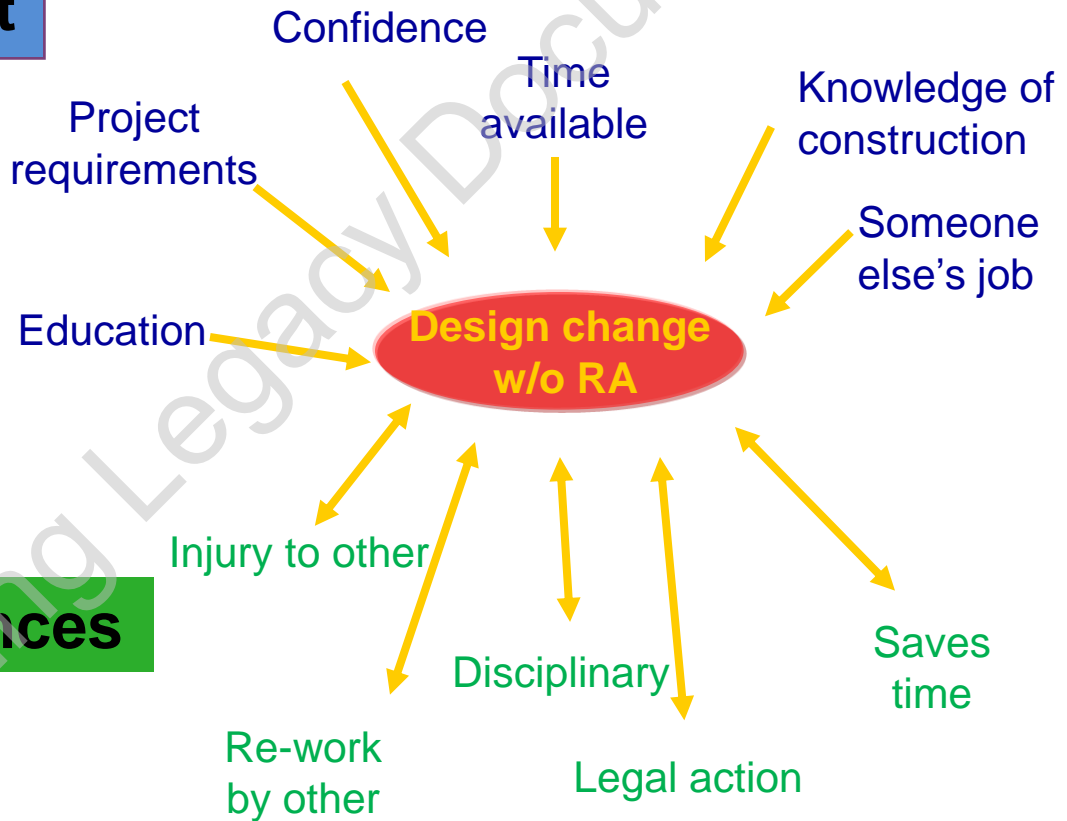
t

Confidence

Time available

Knowledge of construction

Project requirements

Someone else's job

Education

Design change w/o RA

Injury to other

nces

Re-work by other

Disciplinary

Legal action

Saves time

Legacy Docu